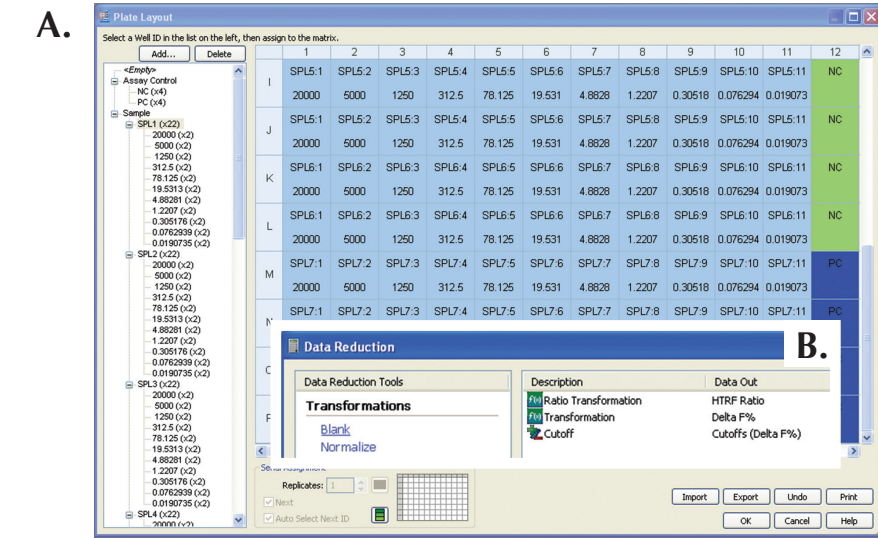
A.

Plate Layout

Select a Well ID in the list on the left, then assign to the matrix.

Add... Delete

<Empty>
Assay Control
NC (x4)
PC (x4)
Sample
SPL1 (x22)
20000 (x2)
5000 (x2)
1250 (x2)
312.5 (x2)
78.125 (x2)
19.5313 (x2)
4.88281 (x2)
1.2207 (x2)
0.305176 (x2)
0.0762939 (x2)
0.0190735 (x2)
SPL2 (x22)
20000 (x2)
5000 (x2)
1250 (x2)
312.5 (x2)
78.125 (x2)
19.5313 (x2)
4.88281 (x2)
1.2207 (x2)
0.305176 (x2)
0.0762939 (x2)
0.0190735 (x2)
SPL3 (x22)
20000 (x2)
5000 (x2)
1250 (x2)
312.5 (x2)
78.125 (x2)
19.5313 (x2)
4.88281 (x2)
1.2207 (x2)
0.305176 (x2)
0.0762939 (x2)
0.0190735 (x2)
SPL4 (x22)
20000 (x2)

| | 1 | 2 | 3 | 4 | 5 | 6 | 7 | 8 | 9 | 10 | 11 | 12 |
|---|---|---|---|---|---|---|---|---|---|---|---|---|
| I | SPL5:1 20000 | SPL5:2 5000 | SPL5:3 1250 | SPL5:4 312.5 | SPL5:5 78.125 | SPL5:6 19.531 | SPL5:7 4.8828 | SPL5:8 1.2207 | SPL5:9 0.30518 | SPL5:10 0.076294 | SPL5:11 0.019073 | NC |
| J | SPL5:1 20000 | SPL5:2 5000 | SPL5:3 1250 | SPL5:4 312.5 | SPL5:5 78.125 | SPL5:6 19.531 | SPL5:7 4.8828 | SPL5:8 1.2207 | SPL5:9 0.30518 | SPL5:10 0.076294 | SPL5:11 0.019073 | NC |
| K | SPL6:1 20000 | SPL6:2 5000 | SPL6:3 1250 | SPL6:4 312.5 | SPL6:5 78.125 | SPL6:6 19.531 | SPL6:7 4.8828 | SPL6:8 1.2207 | SPL6:9 0.30518 | SPL6:10 0.076294 | SPL6:11 0.019073 | NC |
| L | SPL6:1 20000 | SPL6:2 5000 | SPL6:3 1250 | SPL6:4 312.5 | SPL6:5 78.125 | SPL6:6 19.531 | SPL6:7 4.8828 | SPL6:8 1.2207 | SPL6:9 0.30518 | SPL6:10 0.076294 | SPL6:11 0.019073 | NC |
| M | SPL7:1 20000 | SPL7:2 5000 | SPL7:3 1250 | SPL7:4 312.5 | SPL7:5 78.125 | SPL7:6 19.531 | SPL7:7 4.8828 | SPL7:8 1.2207 | SPL7:9 0.30518 | SPL7:10 0.076294 | SPL7:11 0.019073 | PC |
| N | SPL7:1 | SPL7:2 | SPL7:3 | SPL7:4 | SPL7:5 | SPL7:6 | SPL7:7 | SPL7:8 | SPL7:9 | SPL7:10 | SPL7:11 | PC |

Data Reduction

B.

Data Reduction Tools

Transformations

Blank
Normalize

| Description | Data Out |
|---|---|
| Ratio Transformation | HTRF Ratio |
| Transformation | Delta F% |
| Cutoff | Cutoffs (Delta F%) |

Serial Assignment
Replicates: 1
Next
Auto Select Next ID

Import Export Undo Print
OK Cancel Help